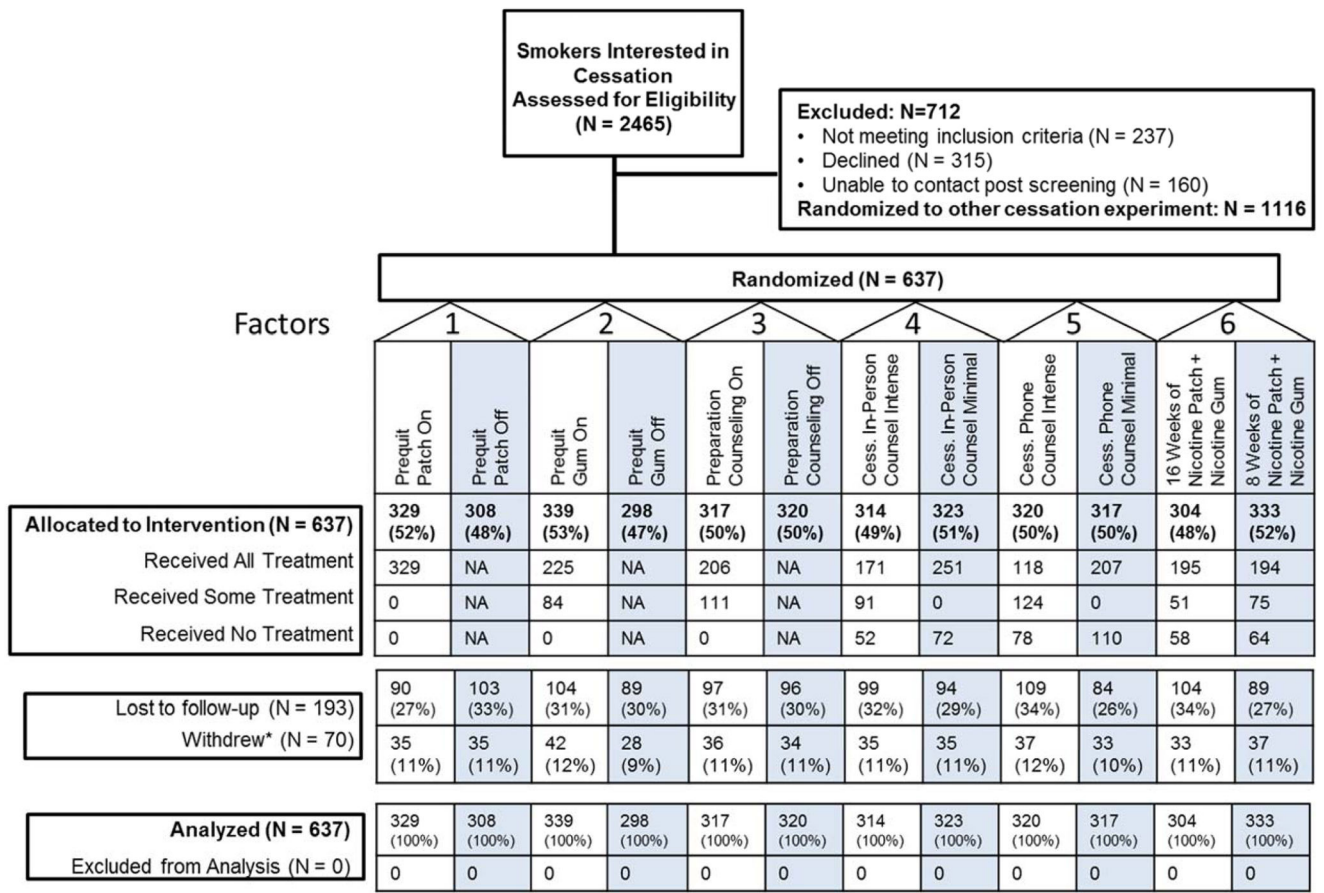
Smokers Interested in Cessation Assessed for Eligibility (N = 2465)

Excluded: N=712
• Not meeting inclusion criteria (N = 237)
• Declined (N = 315)
• Unable to contact post screening (N = 160)
Randomized to other cessation experiment: N = 1116

Randomized (N = 637)

Factors

| | 1 | | 2 | | 3 | | 4 | | 5 | | 6 | |
|---|---|---|---|---|---|---|---|---|---|---|---|---|
| | Prequit Patch On | Prequit Patch Off | Prequit Gum On | Prequit Gum Off | Preparation Counseling On | Preparation Counseling Off | Cess. In-Person Counsel Intense | Cess. In-Person Counsel Minimal | Cess. Phone Counsel Intense | Cess. Phone Counsel Minimal | 16 Weeks of Nicotine Patch + Nicotine Gum | 8 Weeks of Nicotine Patch + Nicotine Gum |
| Allocated to Intervention (N = 637) | 329 (52%) | 308 (48%) | 339 (53%) | 298 (47%) | 317 (50%) | 320 (50%) | 314 (49%) | 323 (51%) | 320 (50%) | 317 (50%) | 304 (48%) | 333 (52%) |
| Received All Treatment | 329 | NA | 225 | NA | 206 | NA | 171 | 251 | 118 | 207 | 195 | 194 |
| Received Some Treatment | 0 | NA | 84 | NA | 111 | NA | 91 | 0 | 124 | 0 | 51 | 75 |
| Received No Treatment | 0 | NA | 0 | NA | 0 | NA | 52 | 72 | 78 | 110 | 58 | 64 |

| | | | | | | | | | | | | |
|---|---|---|---|---|---|---|---|---|---|---|---|---|
| Lost to follow-up (N = 193) | 90 (27%) | 103 (33%) | 104 (31%) | 89 (30%) | 97 (31%) | 96 (30%) | 99 (32%) | 94 (29%) | 109 (34%) | 84 (26%) | 104 (34%) | 89 (27%) |
| Withdrew* (N = 70) | 35 (11%) | 35 (11%) | 42 (12%) | 28 (9%) | 36 (11%) | 34 (11%) | 35 (11%) | 35 (11%) | 37 (12%) | 33 (10%) | 33 (11%) | 37 (11%) |

| | | | | | | | | | | | | |
|---|---|---|---|---|---|---|---|---|---|---|---|---|
| Analyzed (N = 637) | 329 (100%) | 308 (100%) | 339 (100%) | 298 (100%) | 317 (100%) | 320 (100%) | 314 (100%) | 323 (100%) | 320 (100%) | 317 (100%) | 304 (100%) | 333 (100%) |
| Excluded from Analysis (N = 0) | 0 | 0 | 0 | 0 | 0 | 0 | 0 | 0 | 0 | 0 | 0 | 0 |